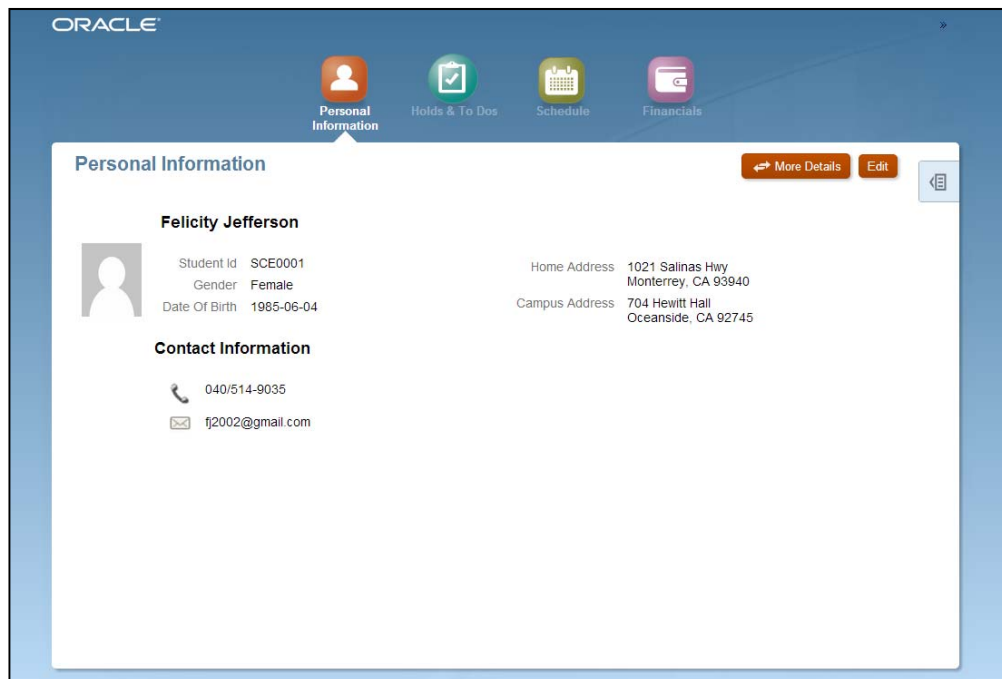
ORACLE

»

Personal Information

Holds & To Dos

Schedule

Financials

Personal Information

More Details

Edit

Felicity Jefferson

Student Id SCE0001

Gender Female

Date Of Birth 1985-06-04

Home Address 1021 Salinas Hwy
Monterrey, CA 93940

Campus Address 704 Hewitt Hall
Oceanside, CA 92745

Contact Information

040/514-9035

fj2002@gmail.com